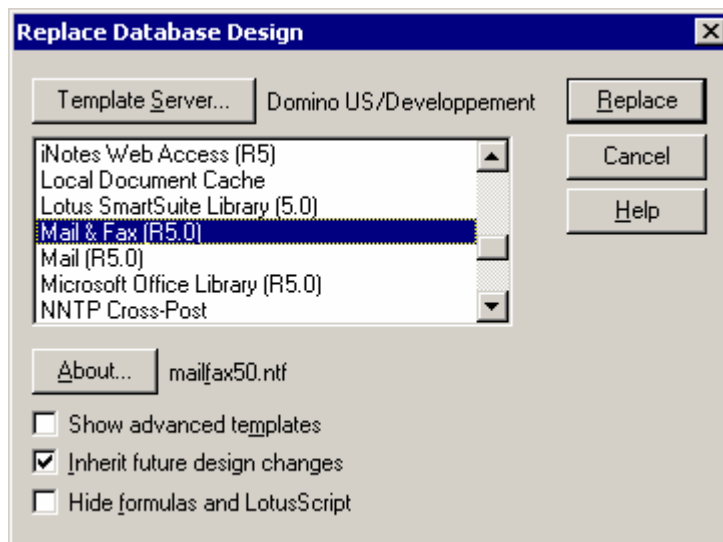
Replace Database Design

Template Server... Domino US/Developpement

Replace

Cancel

Help

iNotes Web Access (R5)
Local Document Cache
Lotus SmartSuite Library (5.0)
Mail & Fax (R5.0)
Mail (R5.0)
Microsoft Office Library (R5.0)
NNTP Cross-Post

About... mailfax50.ntf

Show advanced templates

Inherit future design changes

Hide formulas and LotusScript